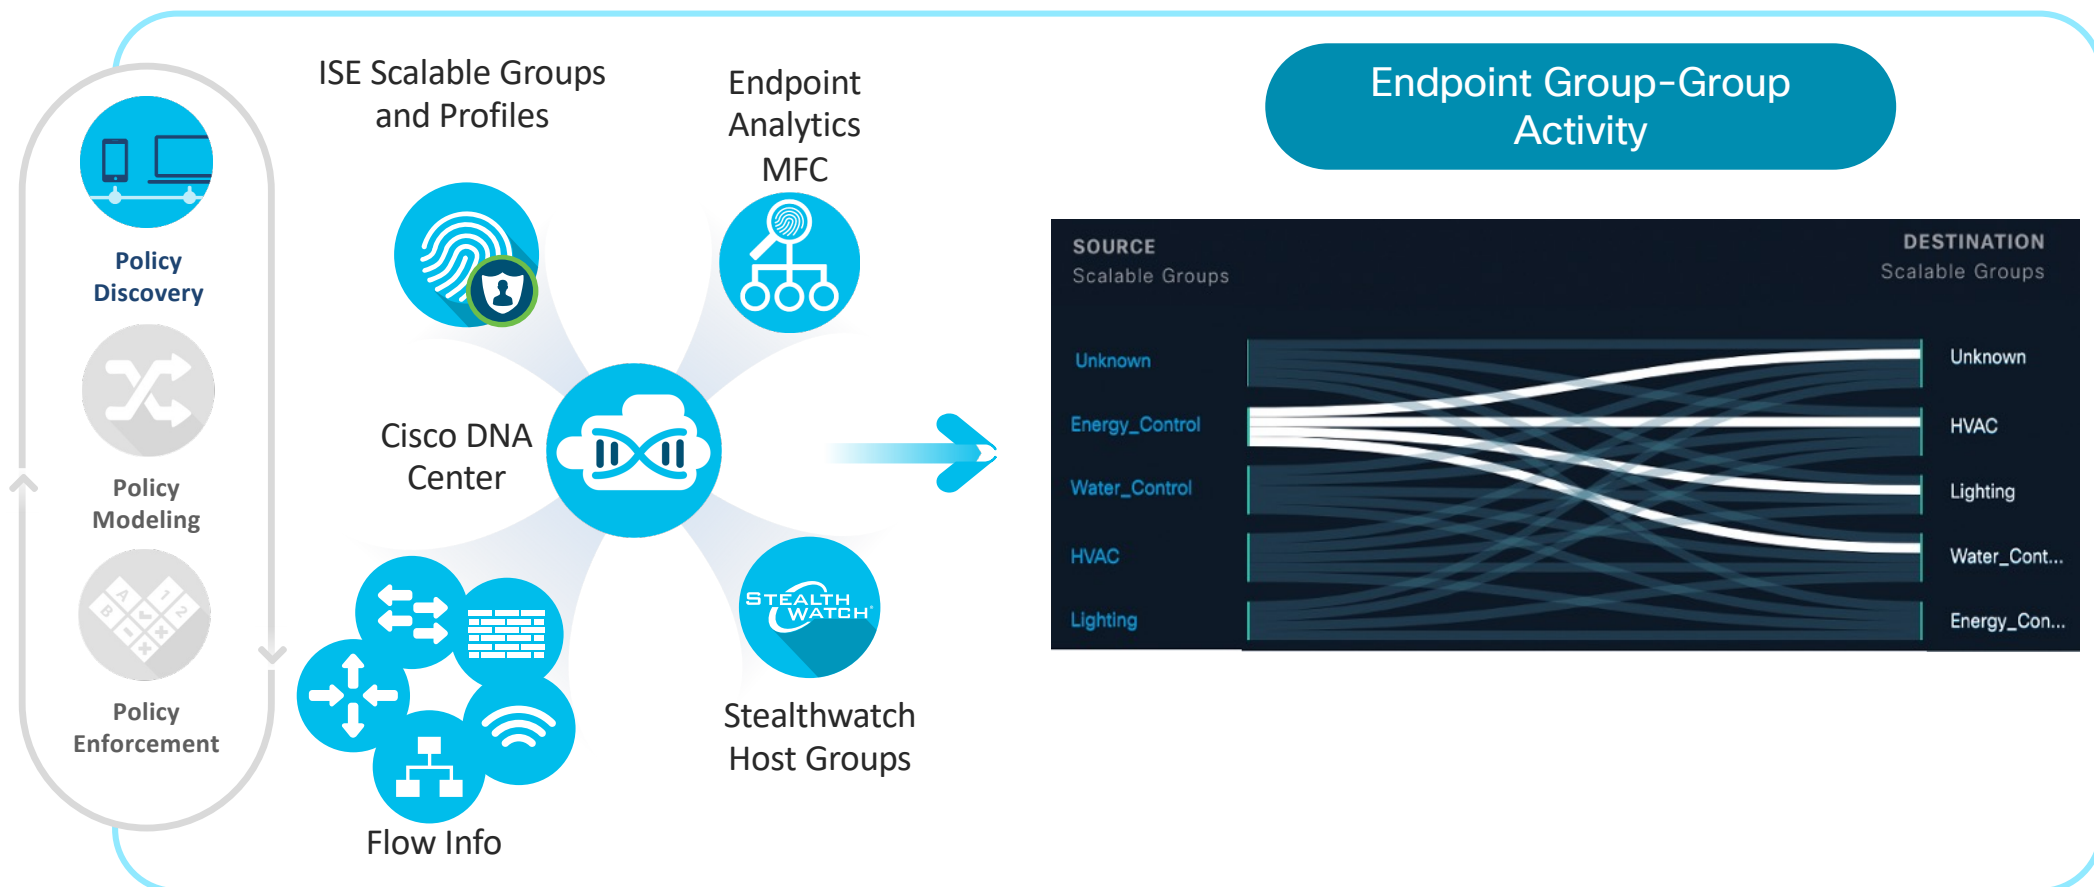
Policy Discovery

Policy Modeling

Policy Enforcement

ISE Scalable Groups and Profiles

Endpoint Analytics MFC

Cisco DNA Center

STEALTHWATCH

Stealthwatch Host Groups

Flow Info

Endpoint Group-Group Activity

SOURCE
Scalable Groups

DESTINATION
Scalable Groups

Unknown
Energy_Control
Water_Control
HVAC
Lighting

Unknown
HVAC
Lighting
Water_Cont...
Energy_Con...